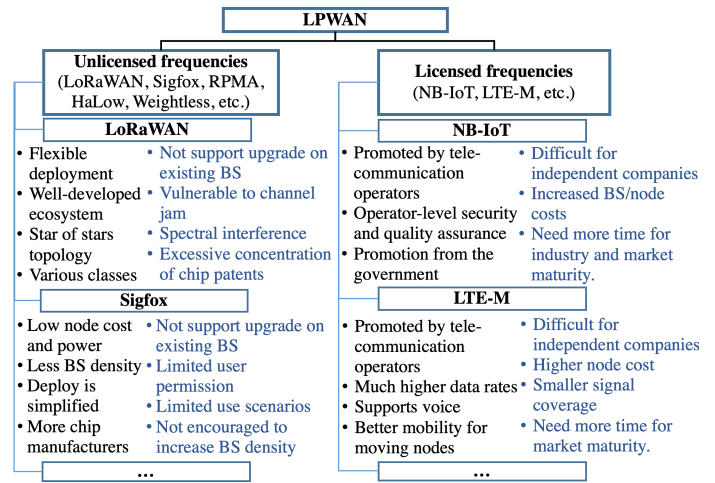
LPWAN

Unlicensed frequencies (LoRaWAN, Sigfox, RPMA, HaLow, Weightless, etc.)

LoRaWAN

• Flexible deployment
• Well-developed ecosystem
• Star of stars topology
• Various classes

• Not support upgrade on existing BS
• Vulnerable to channel jam
• Spectral interference
• Excessive concentration of chip patents

Sigfox

• Low node cost and power
• Less BS density
• Deploy is simplified
• More chip manufacturers

• Not support upgrade on existing BS
• Limited user permission
• Limited use scenarios
• Not encouraged to increase BS density

...

Licensed frequencies (NB-IoT, LTE-M, etc.)

NB-IoT

• Promoted by telecommunication operators
• Operator-level security and quality assurance
• Promotion from the government

• Difficult for independent companies
• Increased BS/node costs
• Need more time for industry and market maturity.

LTE-M

• Promoted by telecommunication operators
• Much higher data rates
• Supports voice
• Better mobility for moving nodes

• Difficult for independent companies
• Higher node cost
• Smaller signal coverage
• Need more time for market maturity.

...